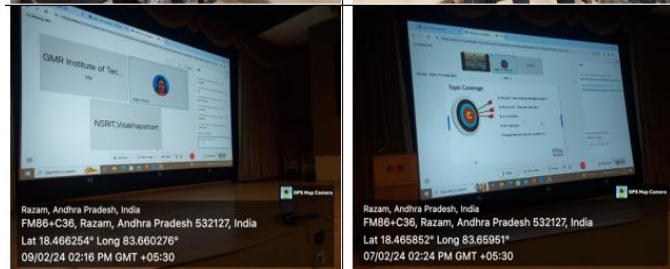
GMR Institute of Tec...

NSRIT,Visakhapatnam

GPS Map Camera

Razam, Andhra Pradesh, India
FM86+C36, Razam, Andhra Pradesh 532127, India
Lat 18.466254° Long 83.660276°
09/02/24 02:16 PM GMT +05:30

Topic Coverage

GPS Map Camera

Razam, Andhra Pradesh, India
FM86+C36, Razam, Andhra Pradesh 532127, India
Lat 18.465852° Long 83.65951°
07/02/24 02:24 PM GMT +05:30